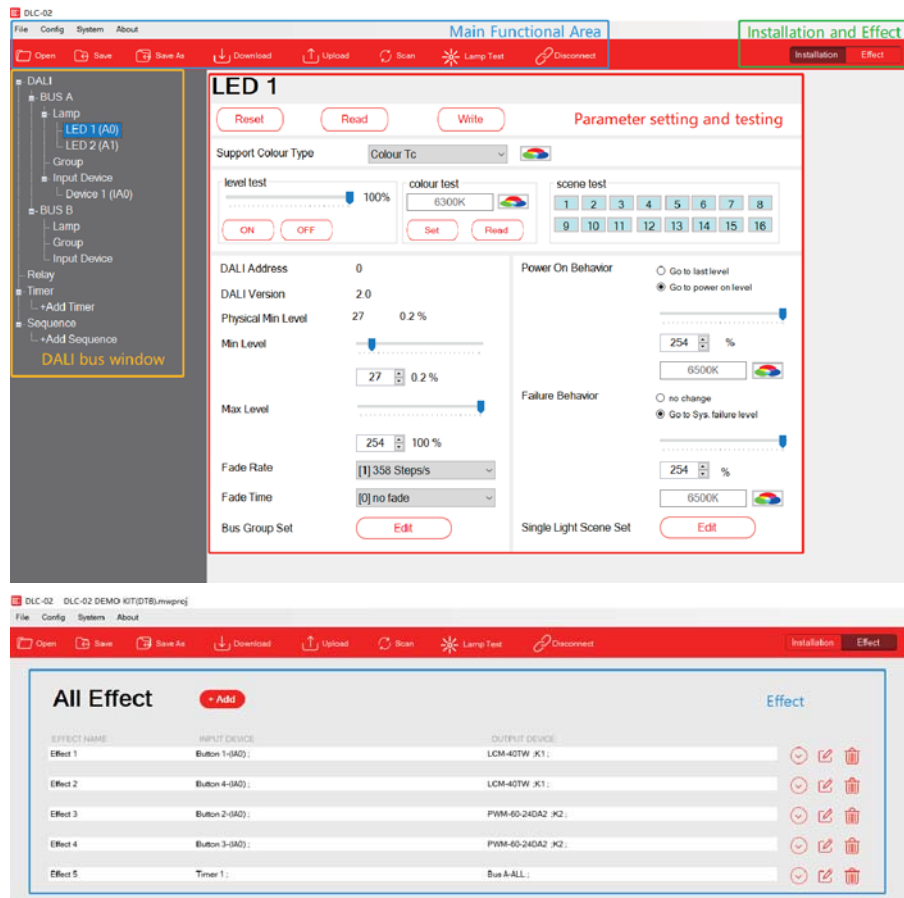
DLC-02

File Config System About

Main Functional Area

Installation and Effect

Open Save Save As Download Upload Scan Lamp Test Disconnect

Installation Effect

DALI
BUS A
Lamp
LED 1 (A0)
LED 2 (A1)
Group
Input Device
Device 1 (IA0)
BUS B
Lamp
Group
Input Device
Relay
Timer
+Add Timer
Sequence
+Add Sequence

DALI bus window

LED 1

Reset Read Write

Parameter setting and testing

Support Colour Type Colour Tc

level test 100%
ON OFF

colour test
6300K
Set Read

scene test
1 2 3 4 5 6 7 8
9 10 11 12 13 14 15 16

DALI Address 0
DALI Version 2.0
Physical Min Level 27 0.2 %
Min Level
27 0.2 %
Max Level
254 100 %
Fade Rate [1] 358 Steps/s
Fade Time [0] no fade
Bus Group Set Edit

Power On Behavior
Go to last level
Go to power on level
254 %
6500K

Failure Behavior
no change
Go to Sys. failure level
254 %
6500K

Single Light Scene Set Edit

DLC-02 DLC-02 DEMO KIT(DT8).mwproj

File Config System About

Open Save Save As Download Upload Scan Lamp Test Disconnect

Installation Effect

All Effect + Add

Effect

| EFFECT NAME | INPUT DEVICE | OUTPUT DEVICE |
|---|---|---|
| Effect 1 | Button 1-(IA0) ; | LCM-40TW ;K1 ; |
| Effect 2 | Button 4-(IA0) ; | LCM-40TW ;K1 ; |
| Effect 3 | Button 2-(IA0) ; | PWM-60-24DA2 ;K2 ; |
| Effect 4 | Button 3-(IA0) ; | PWM-60-24DA2 ;K2 ; |
| Effect 5 | Timer 1 ; | Bus A-ALL ; |